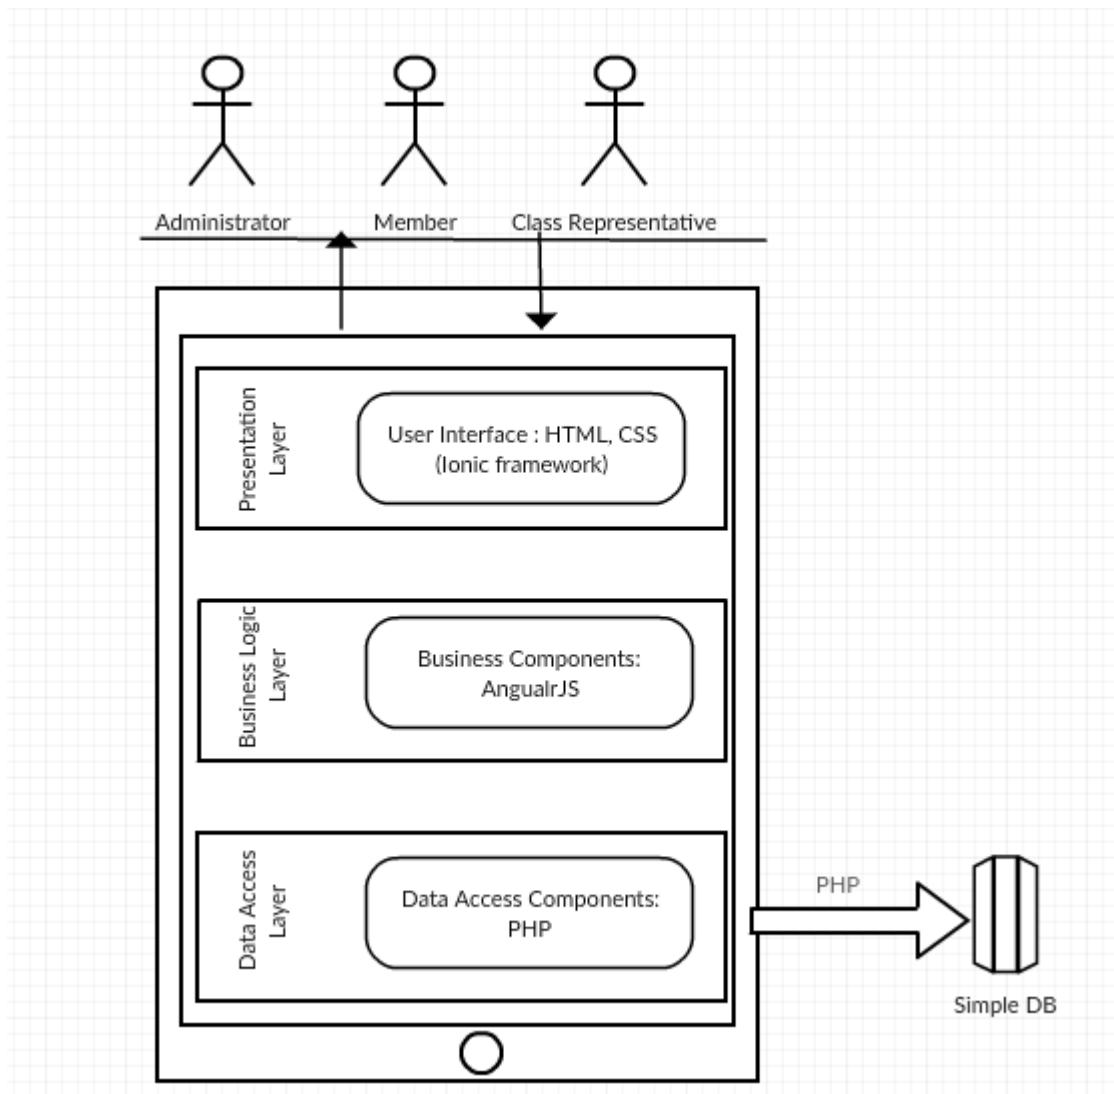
Administrator

Member

Class Representative

Presentation Layer

User Interface : HTML, CSS (Ionic framework)

Business Logic Layer

Business Components: AngualrJS

Data Access Layer

Data Access Components: PHP

PHP

Simple DB